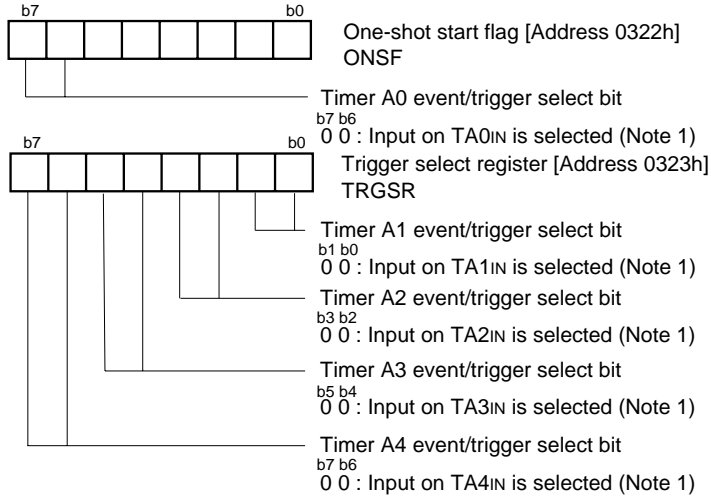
b7 b0

One-shot start flag [Address 0322h]
ONSF

Timer A0 event/trigger select bit
b7 b6
0 0 : Input on TA0IN is selected (Note 1)

b7 b0

Trigger select register [Address 0323h]
TRGSR

Timer A1 event/trigger select bit
b1 b0
0 0 : Input on TA1IN is selected (Note 1)

Timer A2 event/trigger select bit
b3 b2
0 0 : Input on TA2IN is selected (Note 1)

Timer A3 event/trigger select bit
b5 b4
0 0 : Input on TA3IN is selected (Note 1)

Timer A4 event/trigger select bit
b7 b6
0 0 : Input on TA4IN is selected (Note 1)